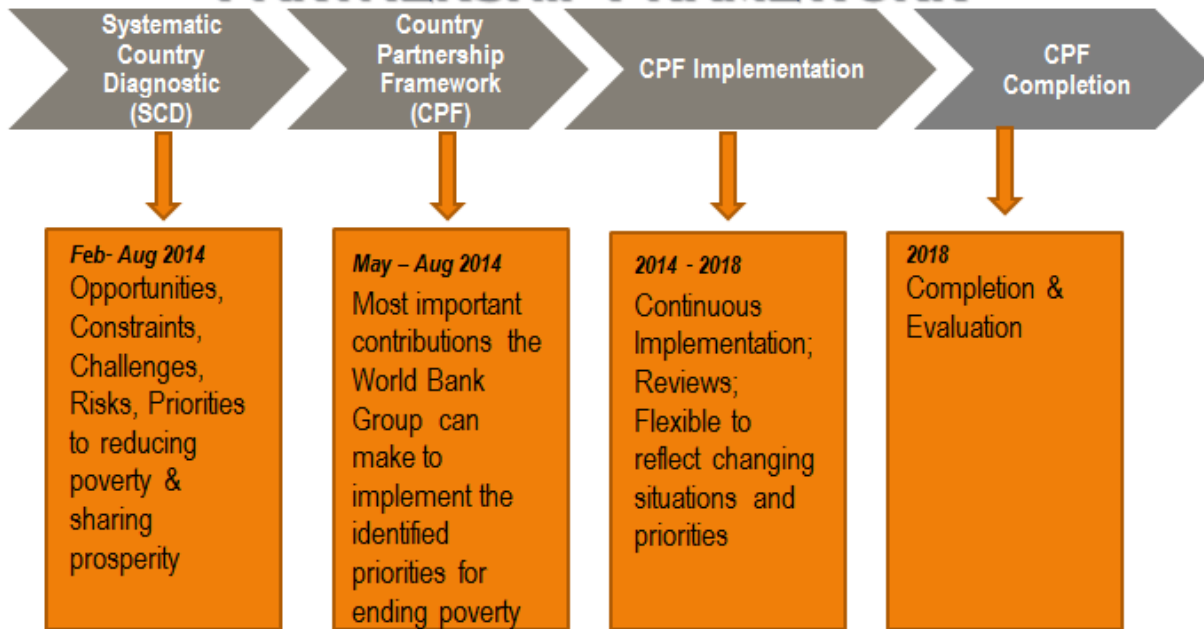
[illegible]

Systematic Country Diagnostic (SCD)

Country Partnership Framework (CPF)

CPF Implementation

CPF Completion

Feb- Aug 2014
Opportunities, Constraints, Challenges, Risks, Priorities to reducing poverty & sharing prosperity

May – Aug 2014
Most important contributions the World Bank Group can make to implement the identified priorities for ending poverty

2014 - 2018
Continuous Implementation; Reviews; Flexible to reflect changing situations and priorities

2018
Completion & Evaluation